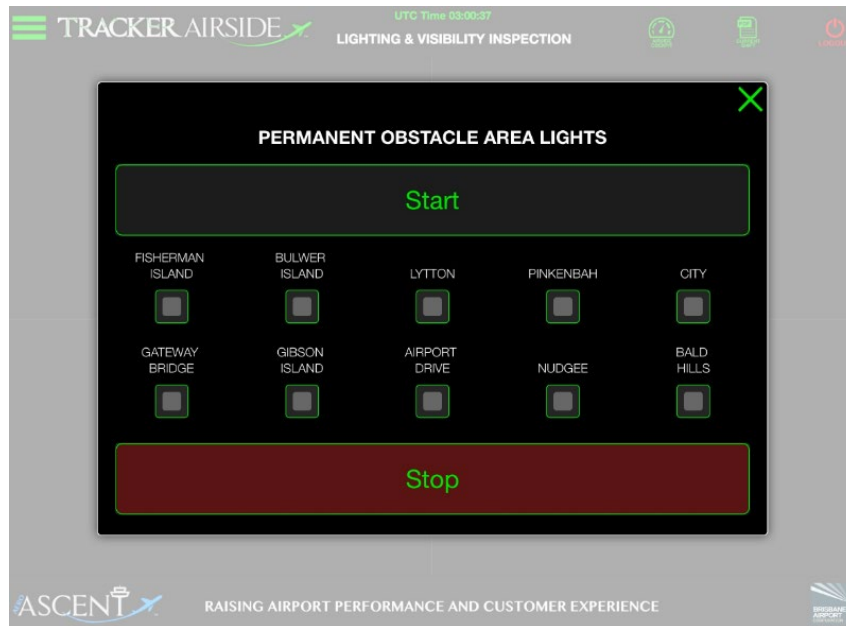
TRACKER AIRSIDE

UTC Time 03:00:37

LIGHTING & VISIBILITY INSPECTION

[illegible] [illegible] LOGOUT

PERMANENT OBSTACLE AREA LIGHTS

Start

| FISHERMAN ISLAND | BULWER ISLAND | LYTTON | PINKENBAH | CITY |
|---|---|---|---|---|
| GATEWAY BRIDGE | GIBSON ISLAND | AIRPORT DRIVE | NUDGEE | BALD HILLS |

Stop

ASCENT

RAISING AIRPORT PERFORMANCE AND CUSTOMER EXPERIENCE

BRISBANE AIRPORT